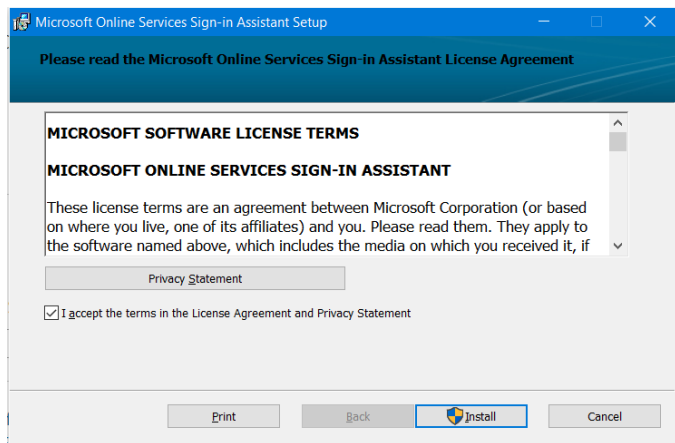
Microsoft Online Services Sign-in Assistant Setup

Please read the Microsoft Online Services Sign-in Assistant License Agreement

MICROSOFT SOFTWARE LICENSE TERMS

MICROSOFT ONLINE SERVICES SIGN-IN ASSISTANT

These license terms are an agreement between Microsoft Corporation (or based on where you live, one of its affiliates) and you. Please read them. They apply to the software named above, which includes the media on which you received it, if

Privacy Statement

I accept the terms in the License Agreement and Privacy Statement

Print

Back

Install

Cancel